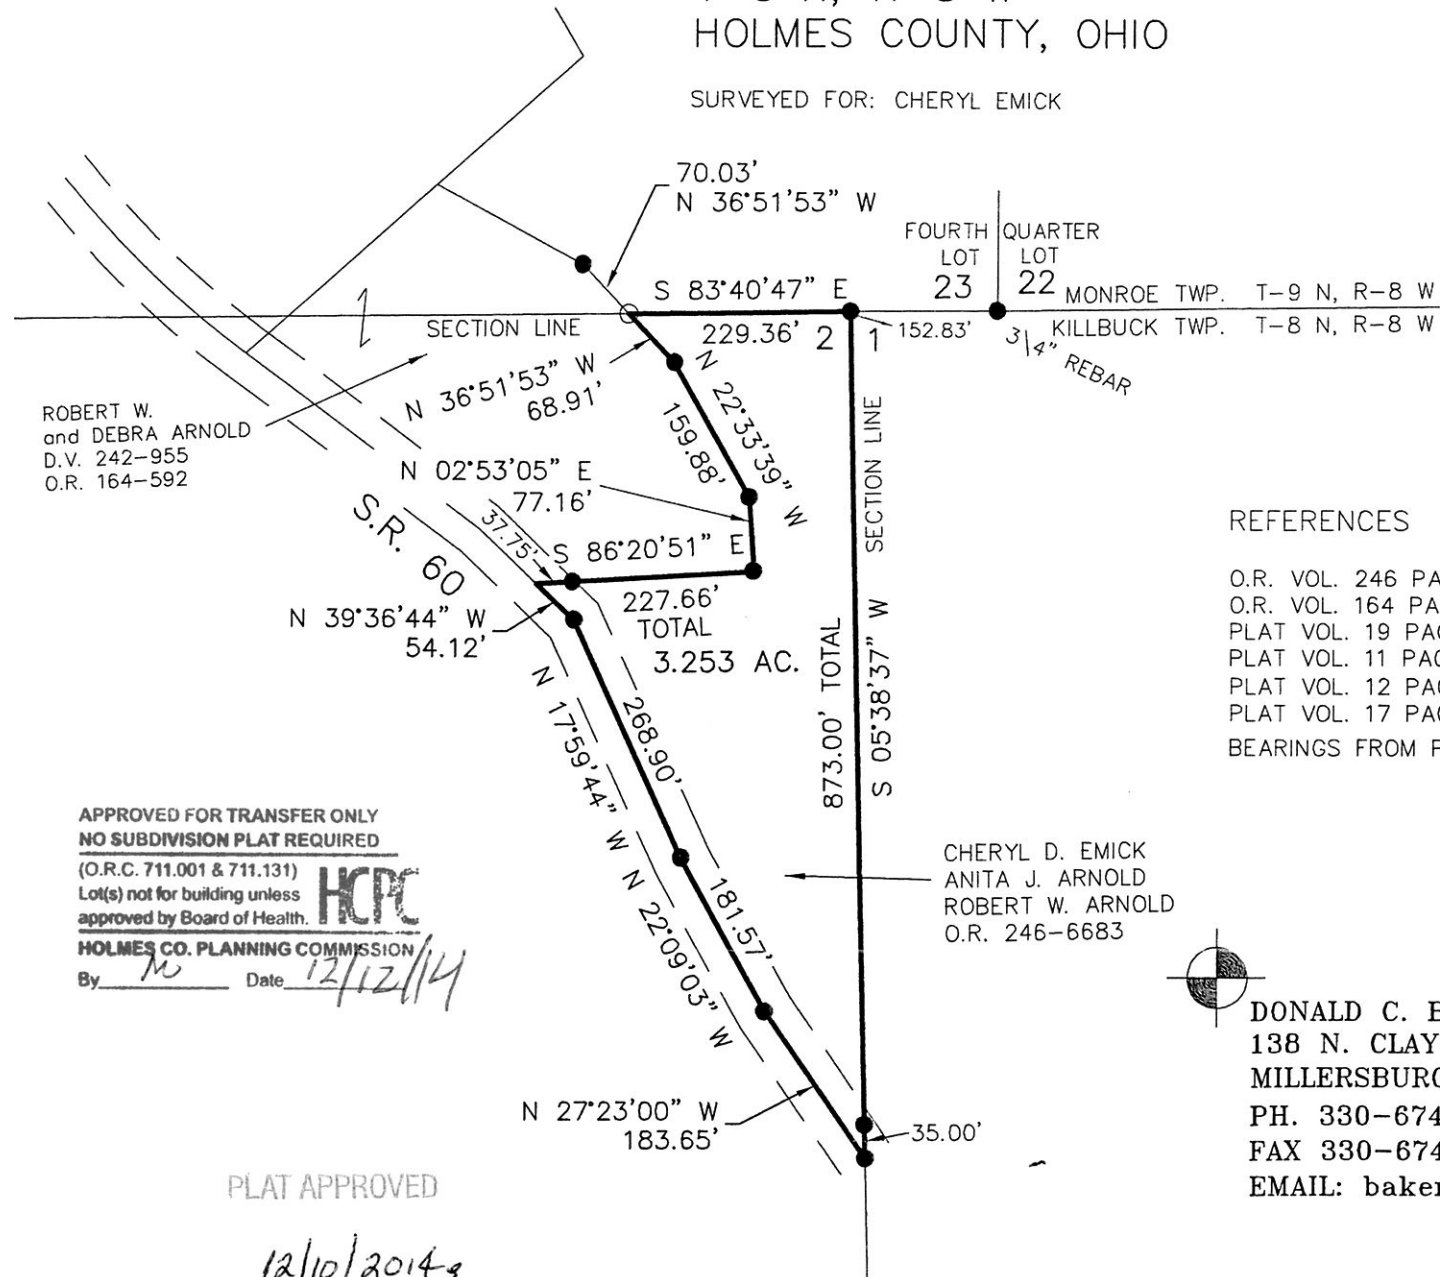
HOLMES COUNTY, OHIO

SURVEYED FOR: CHERYL EMICK

70.03'
N 36°51'53" W

FOURTH LOT 23
QUARTER LOT 22
MONROE TWP. T-9 N, R-8 W
KILLBUCK TWP. T-8 N, R-8 W

S 83°40'47" E
229.36'
2
1
152.83'
3/4" REBAR
SECTION LINE

ROBERT W. and DEBRA ARNOLD
D.V. 242-955
O.R. 164-592

N 36°51'53" W
68.91'

N 22°33'39" W
159.88'

N 02°53'05" E
77.16'

S.R. 60

37.75'
S 86°20'51" E
227.66'

TOTAL
3.253 AC.

N 39°36'44" W
54.12'

SECTION LINE
873.00' TOTAL
S 05°38'37" W

N 17°59'44" W
268.90'

N 22°09'03" W
181.57'

N 27°23'00" W
183.65'

35.00'

CHERYL D. EMICK
ANITA J. ARNOLD
ROBERT W. ARNOLD
O.R. 246-6683

REFERENCES

O.R. VOL. 246 PA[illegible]
O.R. VOL. 164 PA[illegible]
PLAT VOL. 19 PA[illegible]
PLAT VOL. 11 PA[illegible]
PLAT VOL. 12 PA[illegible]
PLAT VOL. 17 PA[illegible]
BEARINGS FROM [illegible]

APPROVED FOR TRANSFER ONLY
NO SUBDIVISION PLAT REQUIRED
(O.R.C. 711.001 & 711.131)
Lot(s) not for building unless approved by Board of Health.
HCPC
HOLMES CO. PLANNING COMMISSION
By M Date 12/12/14

DONALD C. B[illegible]
138 N. CLAY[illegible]
MILLERSBUR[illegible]
PH. 330-674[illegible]
FAX 330-674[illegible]
EMAIL: baker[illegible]

PLAT APPROVED
12/10/2014